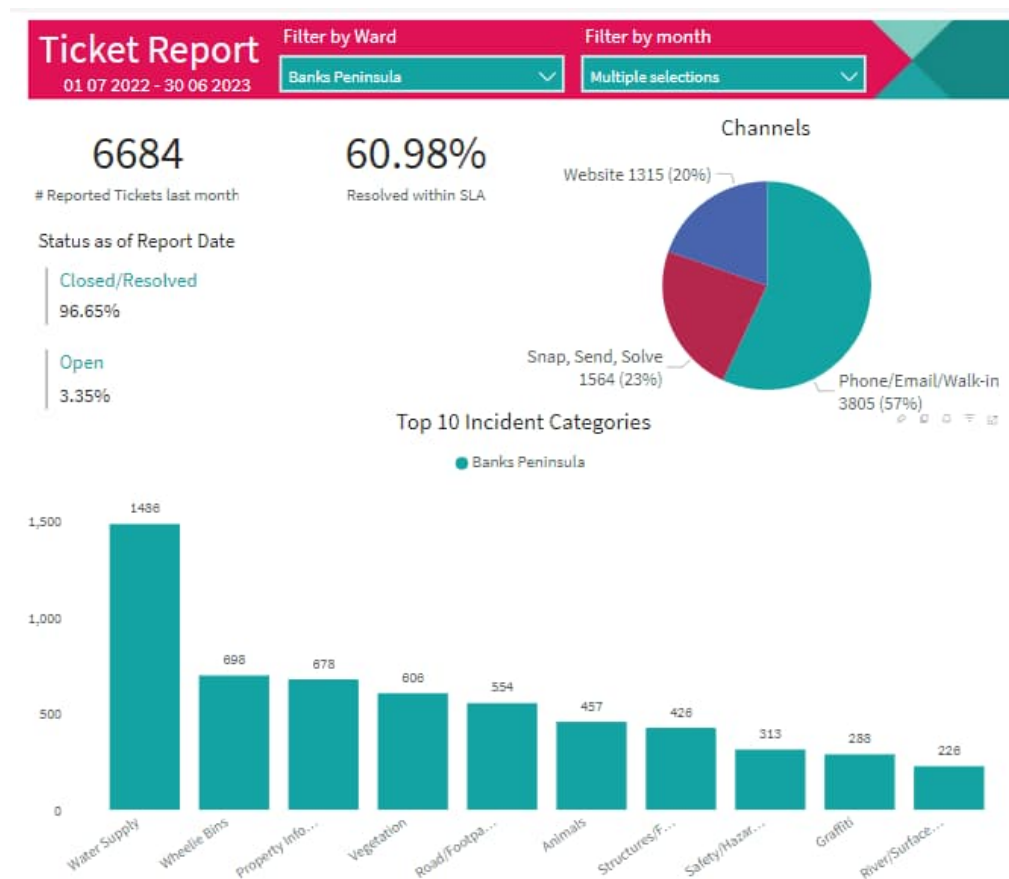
Ticket Report
01 07 2022 - 30 06 2023

Filter by Ward
Banks Peninsula

Filter by month
Multiple selections

6684
# Reported Tickets last month

60.98%
Resolved within SLA

Status as of Report Date

Closed/Resolved
96.65%

Open
3.35%

Channels

Website 1315 (20%)
Snap, Send, Solve 1564 (23%)
Phone/Email/Walk-in 3805 (57%)

Top 10 Incident Categories

Banks Peninsula

1,500
1,000
500
0

1486
698
678
606
554
457
426
313
288
226

Water Supply
Wheelie Bins
Property Info...
Vegetation
Road/Footpa...
Animals
Structures/F...
Safety/Hazar...
Graffiti
River/Surface...